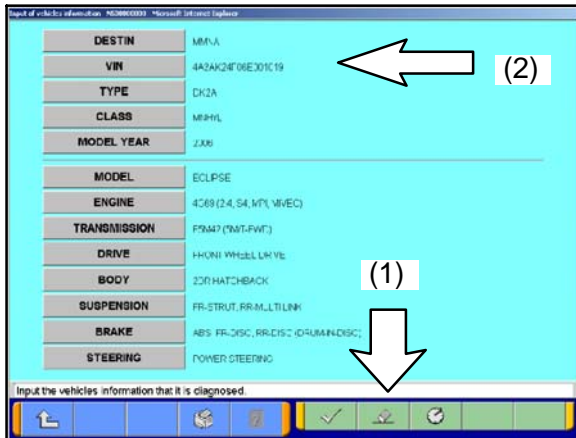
Input of vehicles information MUT000000 Microsoft Internet Explorer

| | |
|---|---|
| DESTIN | MMNA |
| VIN | 4A2AK24F06E001019 |
| TYPE | DK2A |
| CLASS | MNHYL |
| MODEL YEAR | 2006 |
| MODEL | ECLIPSE |
| ENGINE | 4G69 (2.4, S4, MPI, MIVEC) |
| TRANSMISSION | F5M42 (5M/T-FWD) |
| DRIVE | FRONT WHEEL DRIVE |
| BODY | 2DR HATCHBACK |
| SUSPENSION | FR-STRUT, RR-MULTI LINK |
| BRAKE | ABS: FR-DISC, RR-DISC (DRUM-IN-DISC) |
| STEERING | POWER STEERING |

(2)

(1)

Input the vehicles information that it is diagnosed.